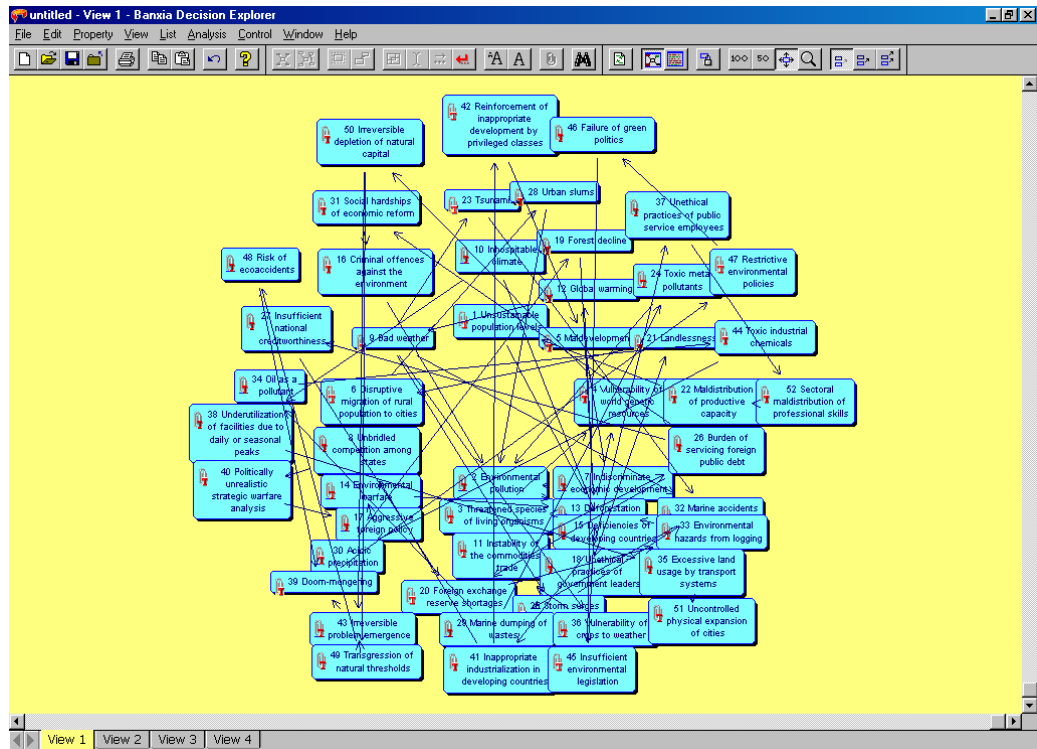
untitled - View 1 - Banxia Decision Explorer

File Edit Property View List Analysis Control Window Help

A A 100 50

42 Reinforcement of inappropriate development by privileged classes

46 Failure of green politics

50 Irreversible depletion of natural capital

31 Social hardships of economic reform

23 Tsunami

28 Urban slums

37 Unethical practices of public service employees

10 Inhospitable climate

19 Forest decline

48 Risk of ecoaccidents

16 Criminal offences against the environment

24 Toxic metal pollutants

47 Restrictive environmental policies

12 Global warming

27 Insufficient national creditworthiness

1 Unsustainable population levels

9 Bad weather

5 Maldevelopment

21 Landlessness

44 Toxic industrial chemicals

34 Oil as a pollutant

6 Disruptive migration of rural population to cities

4 Vulnerability of world genetic resources

22 Maldistribution of productive capacity

52 Sectoral maldistribution of professional skills

38 Underutilization of facilities due to daily or seasonal peaks

8 Unbridled competition among states

26 Burden of servicing foreign public debt

40 Politically unrealistic strategic warfare analysis

14 Environmental warfare

2 Environmental pollution

7 Indiscriminate economic development

3 Threatened species of living organisms

13 Deforestation

32 Marine accidents

17 Aggressive foreign policy

15 Deficiencies of developing countries

33 Environmental hazards from logging

11 Instability of the commodities trade

30 Acidic precipitation

18 Unethical practices of government leaders

35 Excessive land usage by transport systems

39 Doom-mongering

20 Foreign exchange reserve shortages

25 Storm surges

51 Uncontrolled physical expansion of cities

43 Irreversible problem emergence

29 Marine dumping of wastes

36 Vulnerability of crops to weather

49 Transgression of natural thresholds

41 Inappropriate industrialization in developing countries

45 Insufficient environmental legislation

View 1 View 2 View 3 View 4